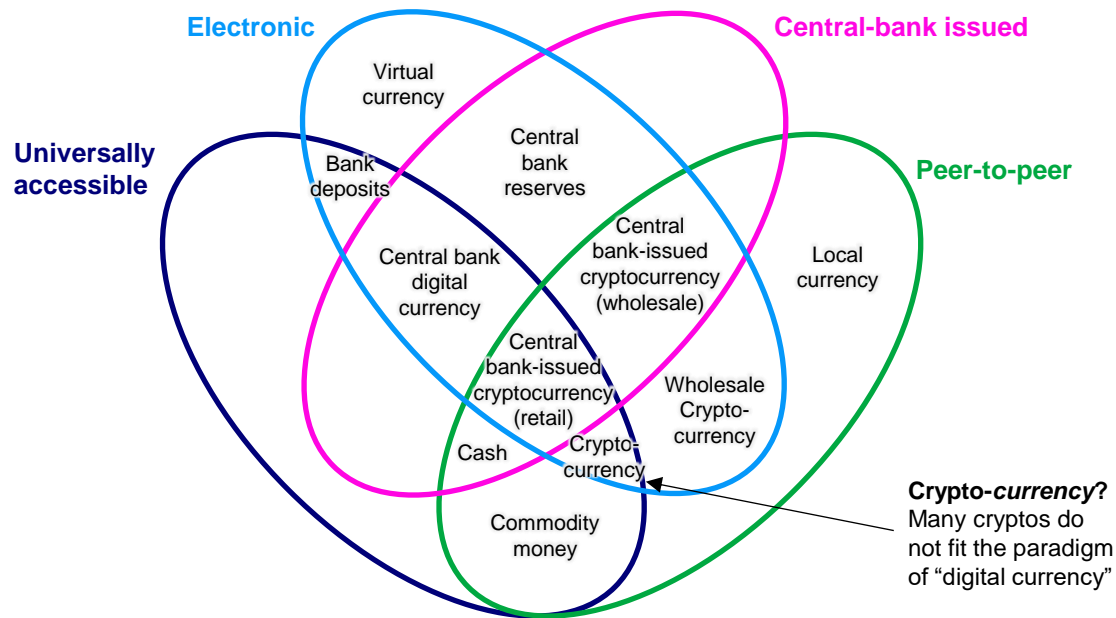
Electronic

Central-bank issued

Universally accessible

Peer-to-peer

Virtual currency

Central bank reserves

Bank deposits

Central bank digital currency

Central bank-issued cryptocurrency (wholesale)

Local currency

Central bank-issued cryptocurrency (retail)

Wholesale Crypto-currency

Cash

Crypto-currency

Commodity money

**Crypto-*currency*?**
Many cryptos do not fit the paradigm of "digital currency"